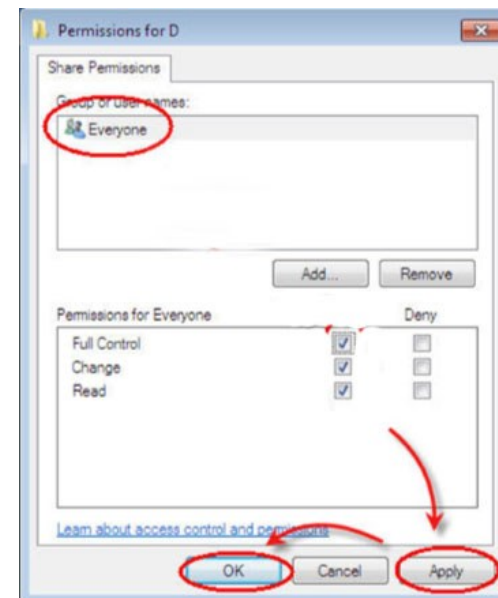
Permissions for D

Share Permissions

Group or user names:

Everyone

Add...

Remove

Permissions for Everyone

Allow

Deny

Full Control

Change

Read

Learn about access control and permissions

OK

Cancel

Apply